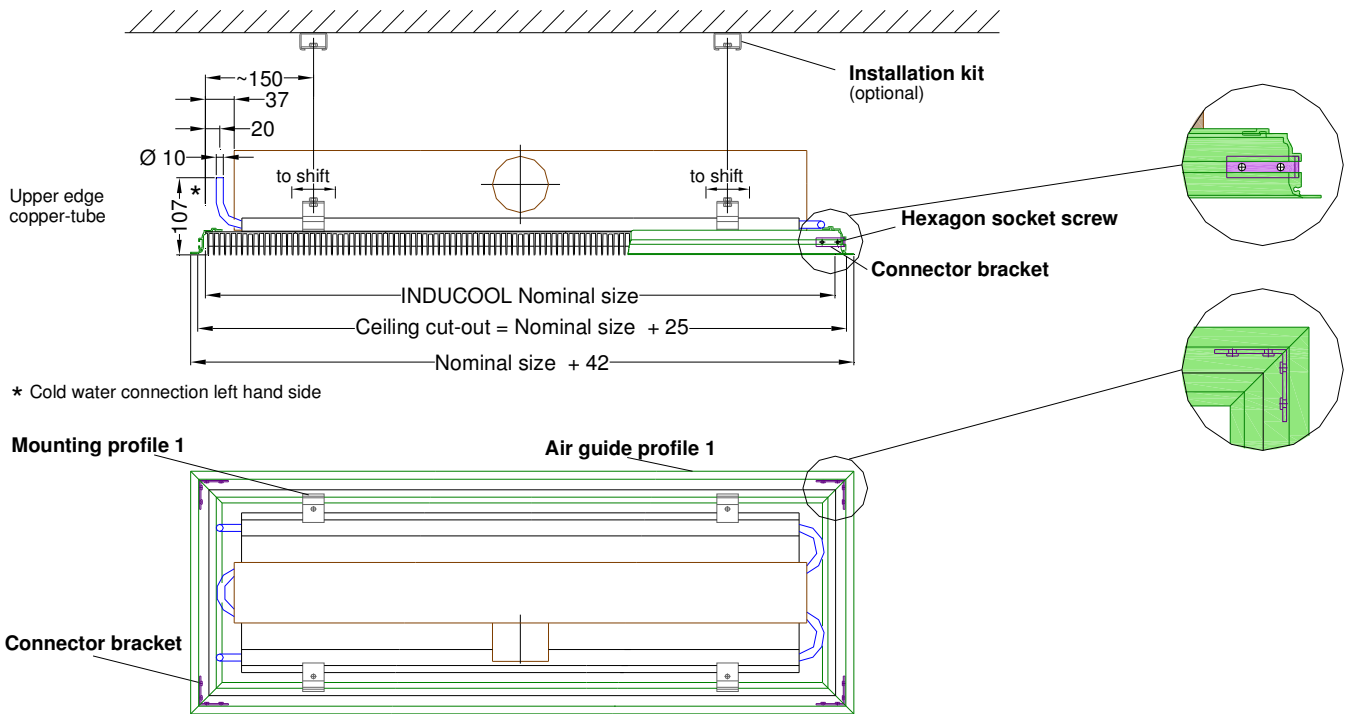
~150
37
20
Ø 10
*
107
Upper edge copper-tube
to shift
to shift
Installation kit
(optional)
Hexagon socket screw
Connector bracket
INDUCOOL Nominal size
Ceiling cut-out = Nominal size + 25
Nominal size + 42
* Cold water connection left hand side
Mounting profile 1
Air guide profile 1
Connector bracket